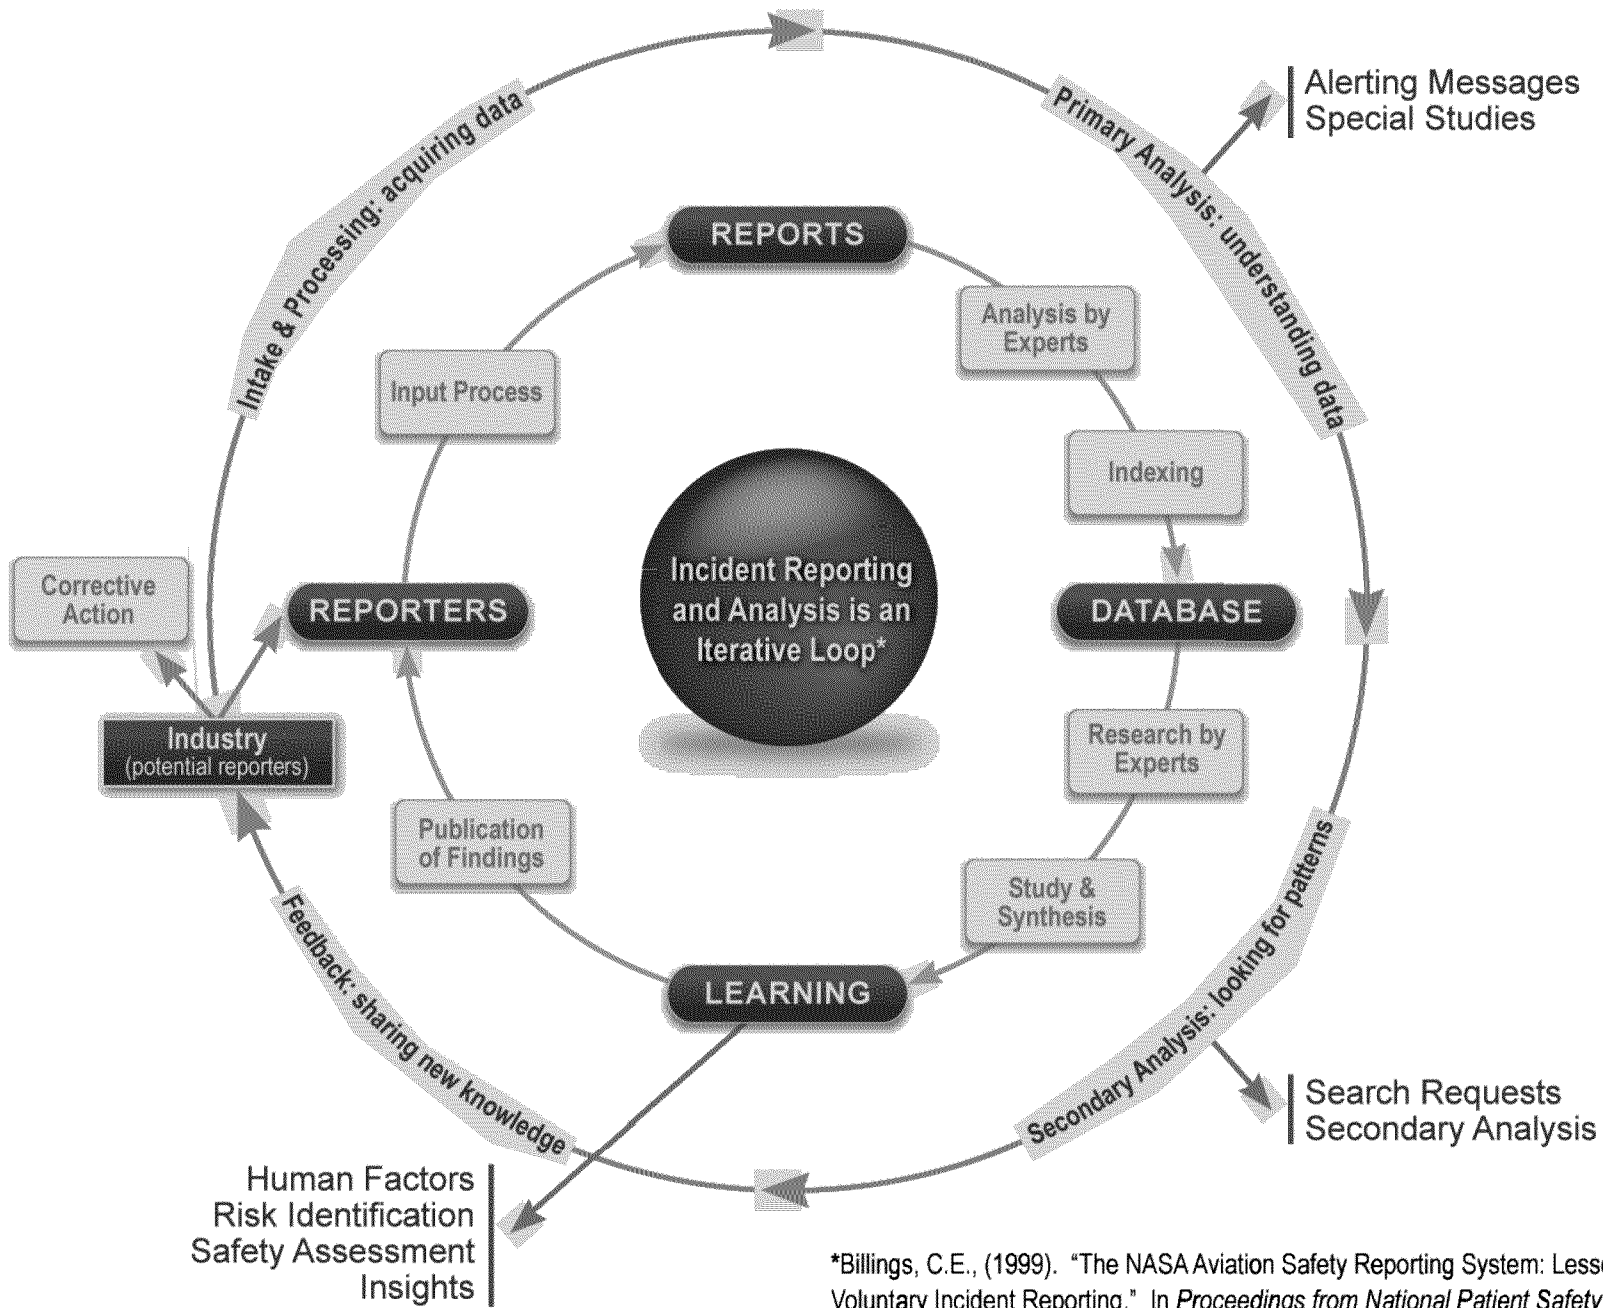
Intake & Processing: acquiring data

Primary Analysis: understanding data

Alerting Messages
Special Studies

REPORTS

Analysis by Experts

Input Process

Indexing

Incident Reporting and Analysis is an Iterative Loop*

Corrective Action

REPORTERS

DATABASE

Industry
(potential reporters)

Research by Experts

Publication of Findings

Study & Synthesis

LEARNING

Feedback: sharing new knowledge

Secondary Analysis: looking for patterns

Search Requests
Secondary Analysis

Human Factors
Risk Identification
Safety Assessment
Insights

*Billings, C.E., (1999). "The NASA Aviation Safety Reporting System: Lesso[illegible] Voluntary Incident Reporting." In *Proceedings from National Patient Safety* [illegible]